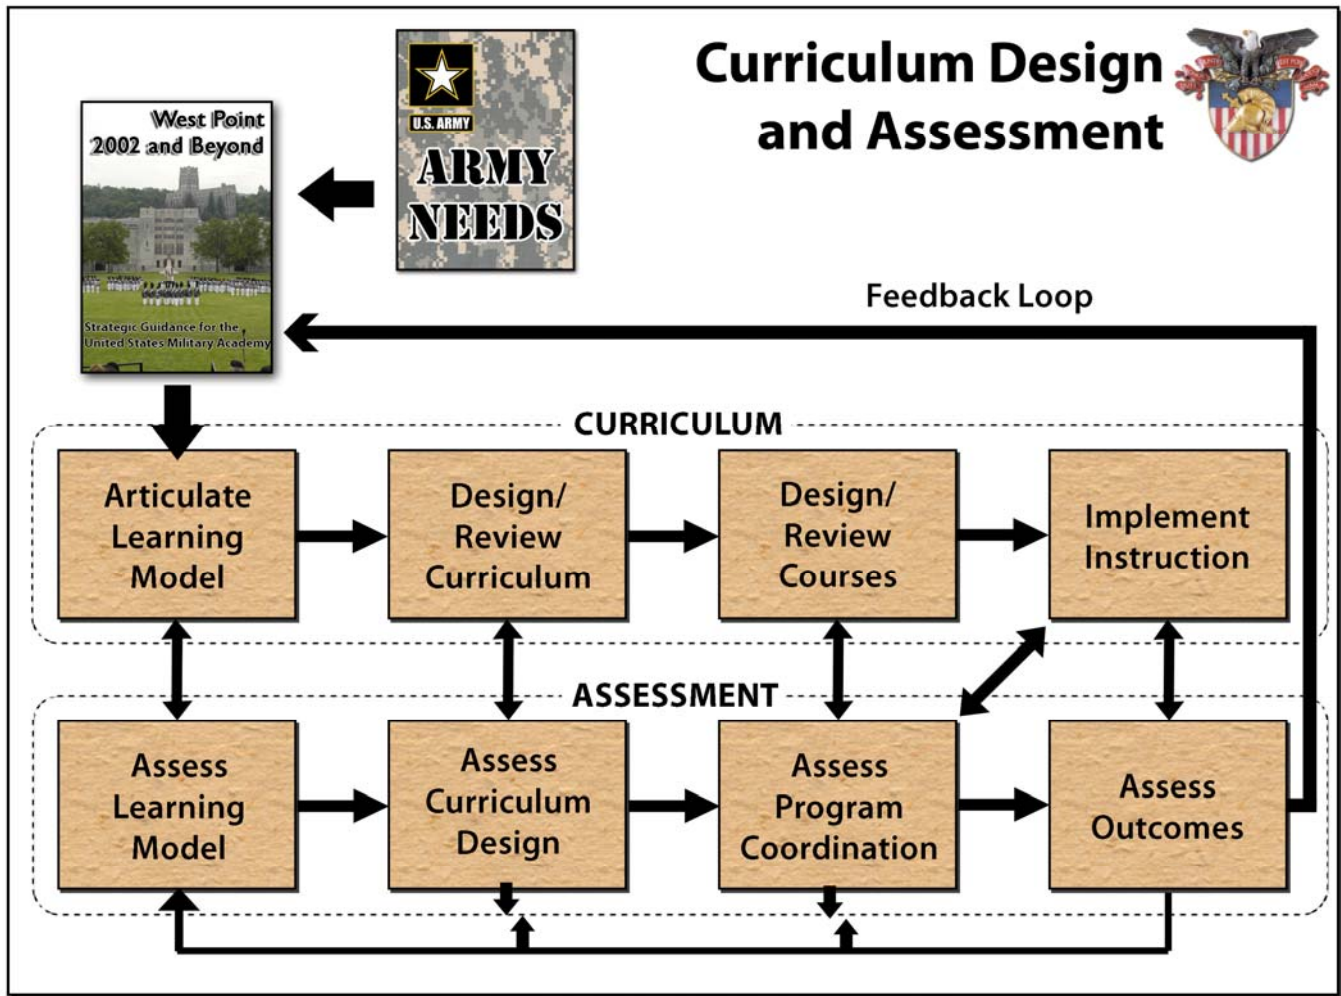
Curriculum Design and Assessment

West Point 2002 and Beyond

Strategic Guidance for the United States Military Academy

U.S. ARMY

ARMY NEEDS

Feedback Loop

CURRICULUM

Articulate Learning Model

Design/ Review Curriculum

Design/ Review Courses

Implement Instruction

ASSESSMENT

Assess Learning Model

Assess Curriculum Design

Assess Program Coordination

Assess Outcomes